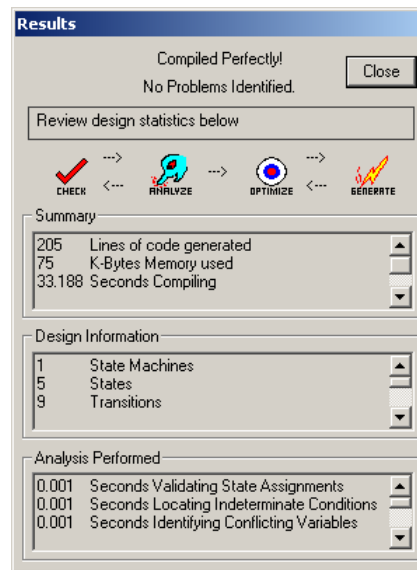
Results

Compiled Perfectly!
No Problems Identified.

Close

Review design statistics below

---> ---> --->
CHECK <--- ANALYZE OPTIMIZE <--- GENERATE

Summary

| | |
|---|---|
| 205 | Lines of code generated |
| 75 | K-Bytes Memory used |
| 33.188 | Seconds Compiling |

Design Information

| | |
|---|---|
| 1 | State Machines |
| 5 | States |
| 9 | Transitions |

Analysis Performed

| | |
|---|---|
| 0.001 | Seconds Validating State Assignments |
| 0.001 | Seconds Locating Indeterminate Conditions |
| 0.001 | Seconds Identifying Conflicting Variables |